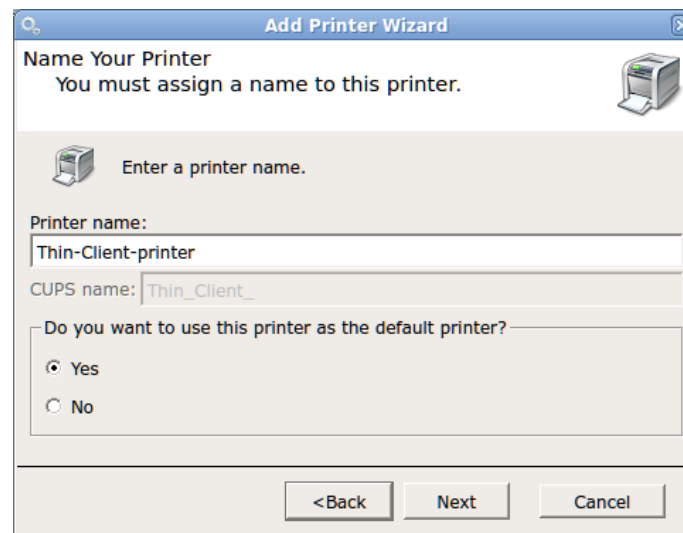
Add Printer Wizard

Name Your Printer
You must assign a name to this printer.

Enter a printer name.

Printer name:
Thin-Client-printer
CUPS name: Thin_Client_

Do you want to use this printer as the default printer?
Yes
No

<Back
Next
Cancel